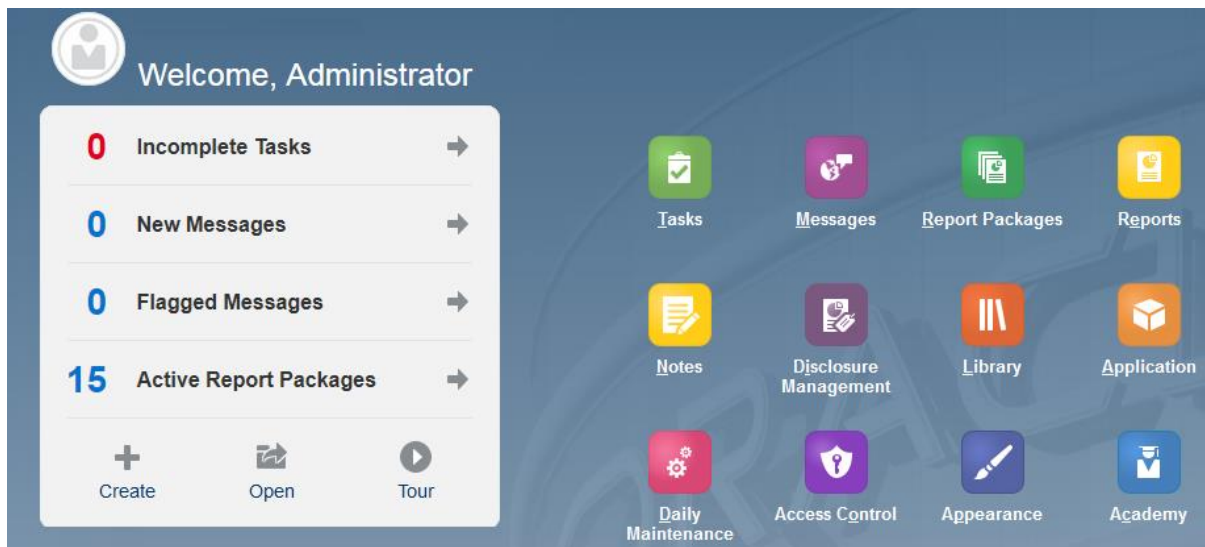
Welcome, Administrator

0 Incomplete Tasks

0 New Messages

0 Flagged Messages

15 Active Report Packages

Create
Open
Tour

Tasks
Messages
Report Packages
Reports

Notes
Disclosure Management
Library
Application

Daily Maintenance
Access Control
Appearance
Academy